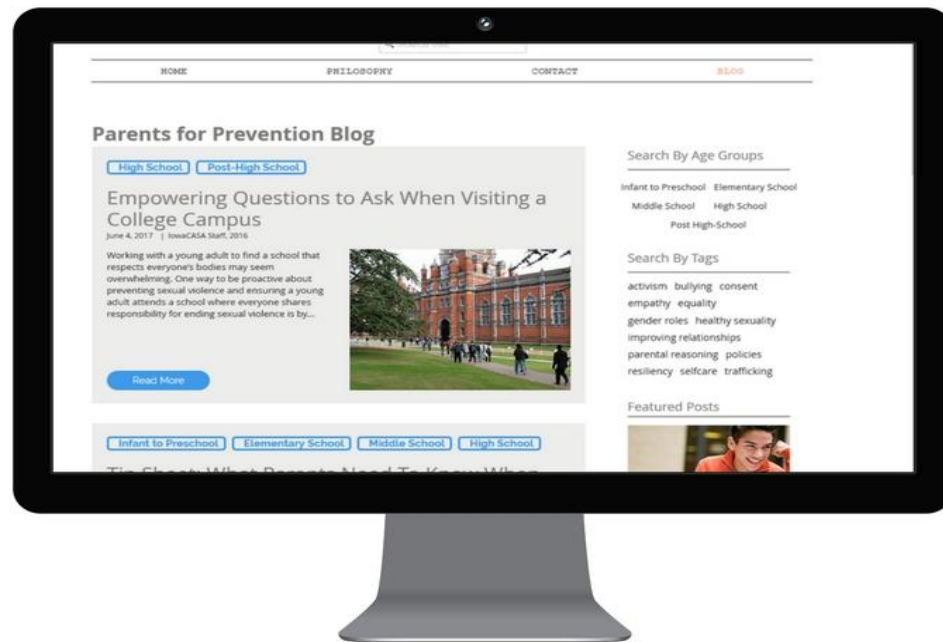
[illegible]

HOME PHILOSOPHY CONTACT BLOG

Parents for Prevention Blog

High School Post-High School

Empowering Questions to Ask When Visiting a College Campus

June 4, 2017 | IowaCASA Staff, 2016

Working with a young adult to find a school that respects everyone's bodies may seem overwhelming. One way to be proactive about preventing sexual violence and ensuring a young adult attends a school where everyone shares responsibility for ending sexual violence is by...

Read More

Infant to Preschool Elementary School Middle School High School

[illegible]

Search By Age Groups

Infant to Preschool Elementary School Middle School High School Post High-School

Search By Tags

activism bullying consent empathy equality gender roles healthy sexuality improving relationships parental reasoning policies resiliency selfcare trafficking

Featured Posts